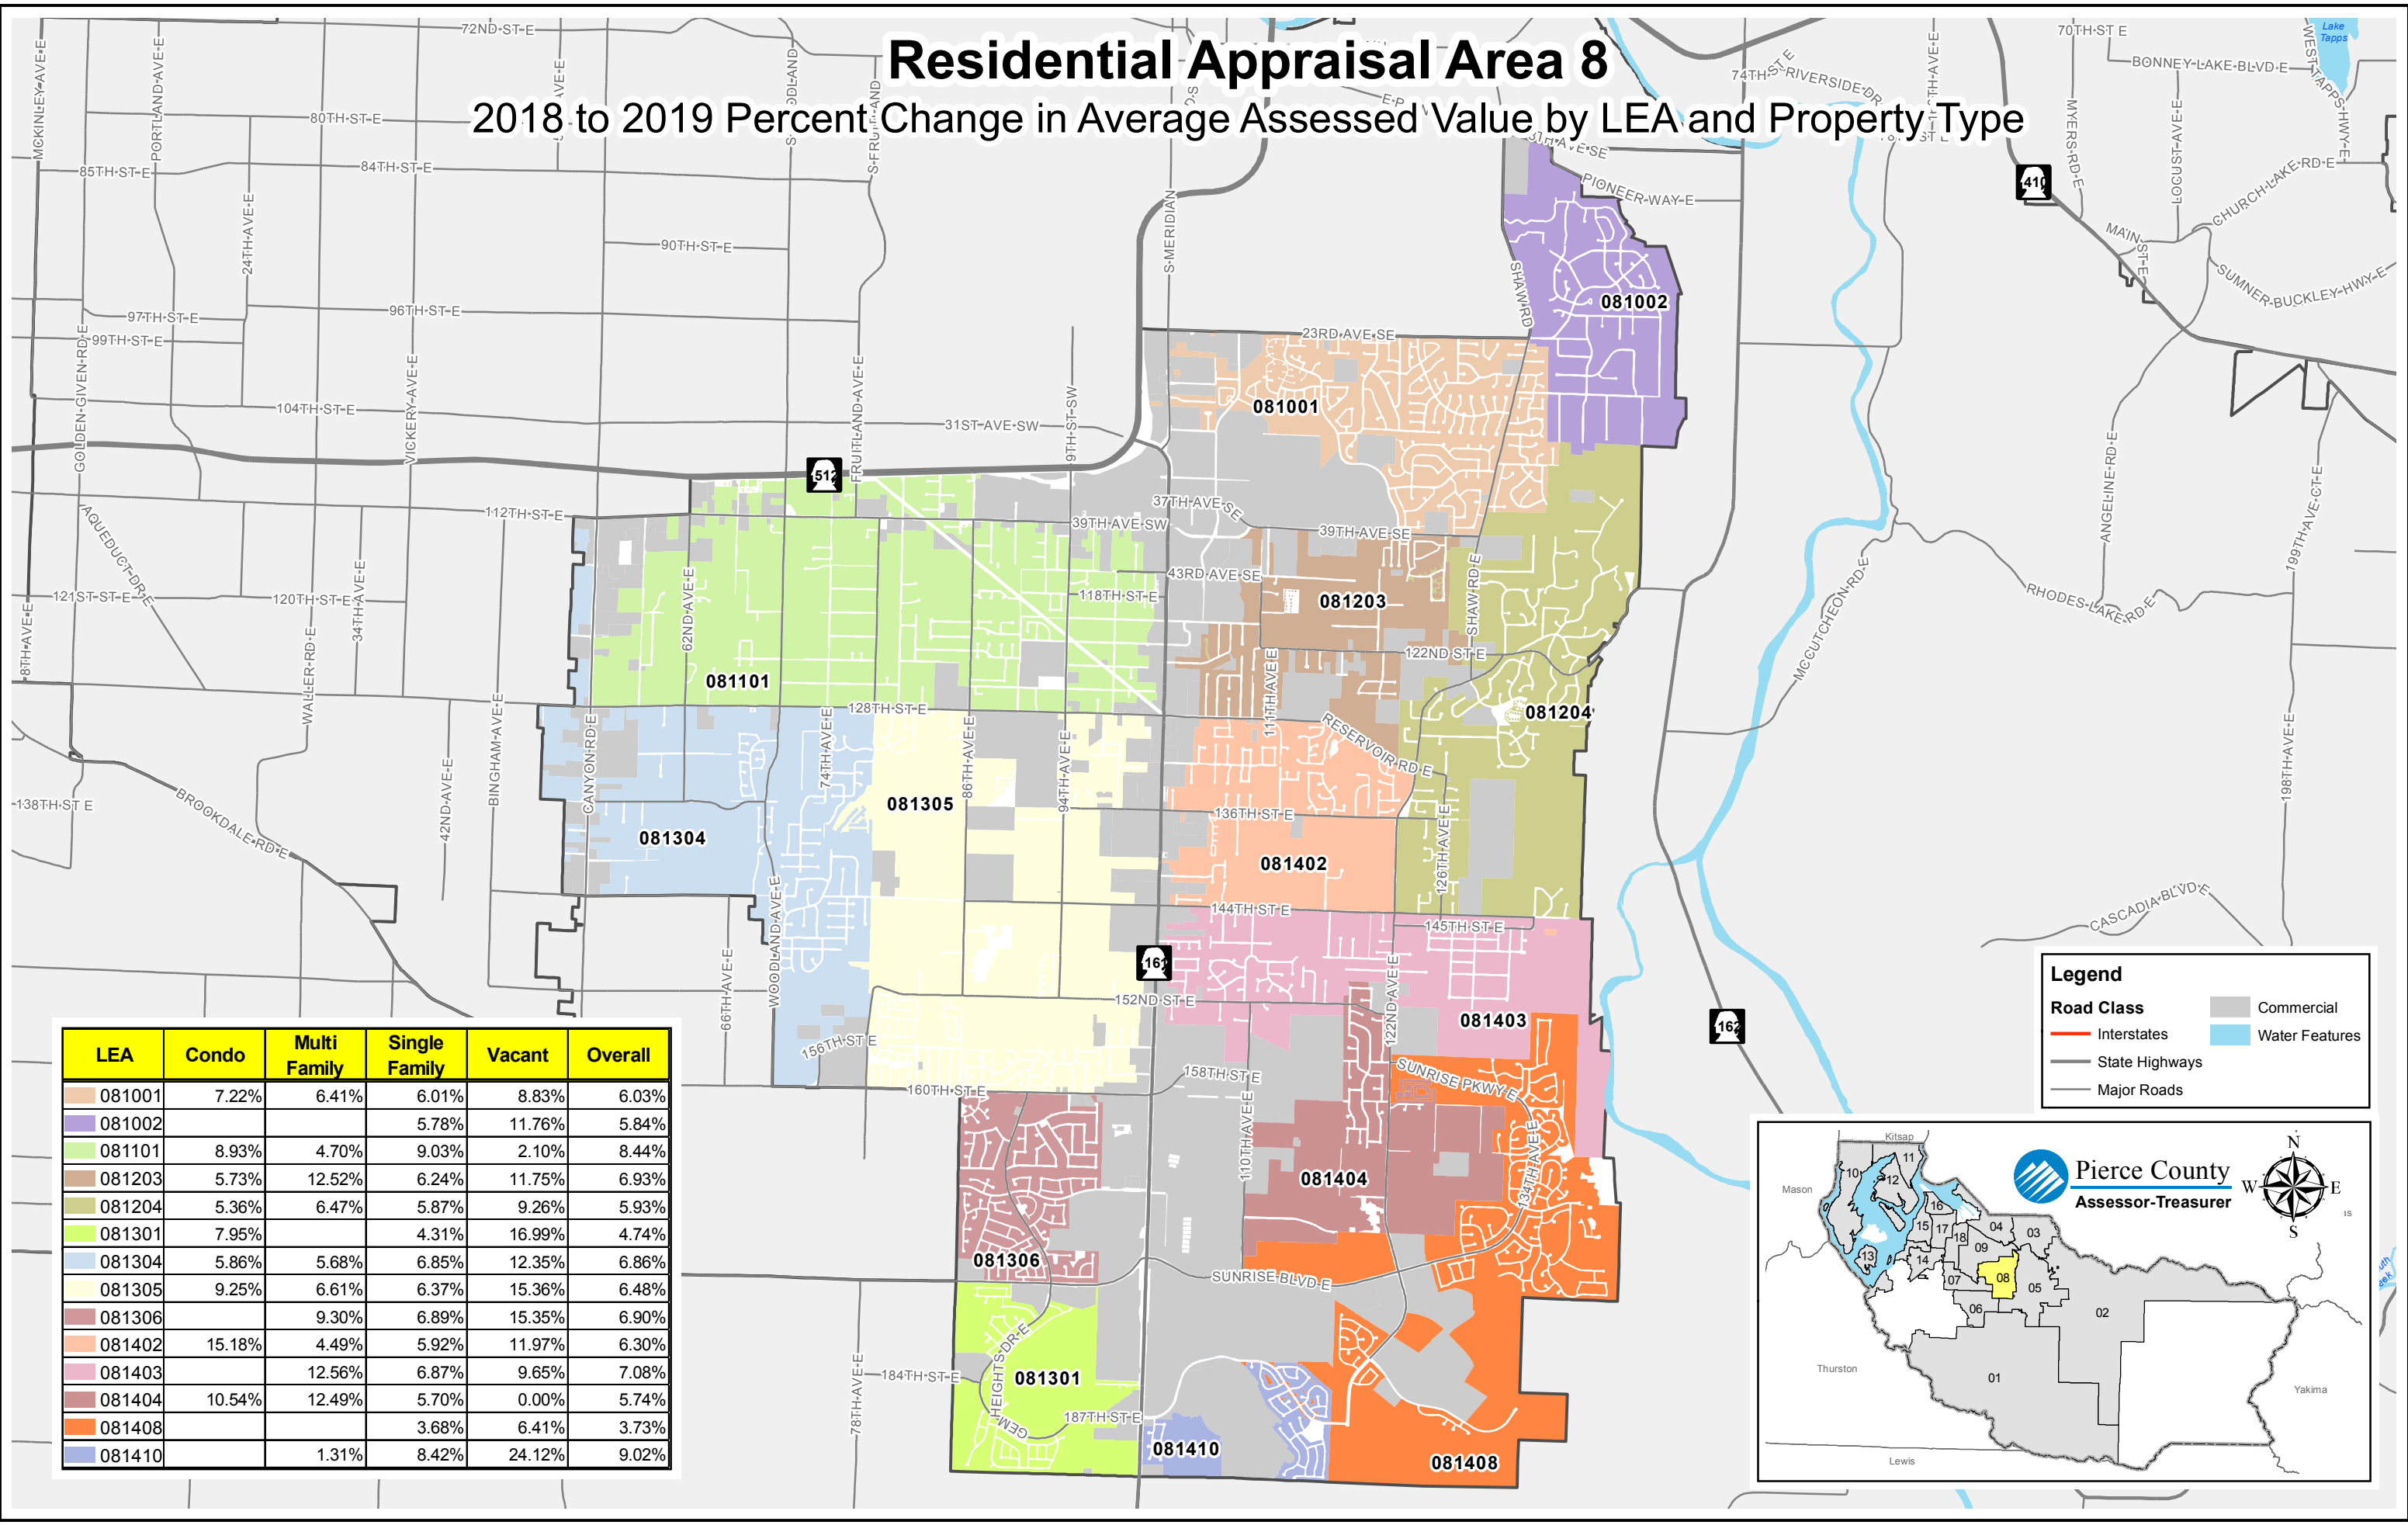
Residential Appraisal Area 8
2018 to 2019 Percent Change in Average Assessed Value by LEA and Property Type

72ND-ST-E
80TH-ST-E
84TH-ST-E
85TH-ST-E
90TH-ST-E
96TH-ST-E
97TH-ST-E
99TH-ST-E
104TH-ST-E
31ST-AVE-SW
112TH-ST-E
121ST-ST-E
120TH-ST-E
128TH-ST-E
138TH-ST E
MCKINLEY-AVE-E
PORTLAND-AVE-E
24TH-AVE-E
GOLDEN-GIVEN-RD-E
VICKERY-AVE-E
AQUEDUCT-DR-E
8TH-AVE-E
WALLER-RD-E
34TH-AVE-E
BINGHAM-AVE-E
42ND-AVE-E
BROOKDALE-RD-E
FRUITLAND-AVE-E
S-FRUITLAND
S-MERIDIAN
9TH-ST-SW
512
37TH-AVE-SE
39TH-AVE-SW
39TH-AVE-SE
43RD-AVE-SE
118TH-ST-E
23RD-AVE-SE
74TH-ST-E
RIVERSIDE-DR
PIONEER-WAY-E
SHAW-RD
SHAW-RD-E
122ND-ST-E
111TH-AVE-E
RESERVOIR-RD-E
136TH-ST-E
126TH-AVE-E
144TH-ST-E
145TH-ST-E
161
152ND-ST-E
122ND-AVE-E
158TH-ST-E
SUNRISE-PKWY-E
110TH-AVE-E
134TH-AVE-E
SUNRISE-BLVD-E
156TH-ST-E
160TH-ST-E
62ND-AVE-E
74TH-AVE-E
86TH-AVE-E
94TH-AVE-E
CANYON-RD-E
WOODLAND-AVE-E
66TH-AVE-E
78TH-AVE-E
184TH-ST-E
187TH-ST-E
GEM-HEIGHTS-DR-E
70TH-ST E
BONNEY-LAKE-BLVD-E
WEST-TAPPS-HWY-E
Lake Tapps
MYERS-RD-E
LOCUST-AVE-E
CHURCH-LAKE-RD-E
MAIN-ST-E
SUMNER-BUCKLEY-HWY-E
410
ANGELINE-RD-E
199TH-AVE-CT-E
RHODES-LAKE-RD-E
MCCUTCHEON-RD-E
198TH-AVE-E
CASCADIA-BLVD-E
162

081002
081001
081203
081204
081101
081305
081304
081402
081403
081404
081306
081301
081410
081408

| LEA | Condo | Multi Family | Single Family | Vacant | Overall |
|---|---|---|---|---|---|
| 081001 | 7.22% | 6.41% | 6.01% | 8.83% | 6.03% |
| 081002 | | | 5.78% | 11.76% | 5.84% |
| 081101 | 8.93% | 4.70% | 9.03% | 2.10% | 8.44% |
| 081203 | 5.73% | 12.52% | 6.24% | 11.75% | 6.93% |
| 081204 | 5.36% | 6.47% | 5.87% | 9.26% | 5.93% |
| 081301 | 7.95% | | 4.31% | 16.99% | 4.74% |
| 081304 | 5.86% | 5.68% | 6.85% | 12.35% | 6.86% |
| 081305 | 9.25% | 6.61% | 6.37% | 15.36% | 6.48% |
| 081306 | | 9.30% | 6.89% | 15.35% | 6.90% |
| 081402 | 15.18% | 4.49% | 5.92% | 11.97% | 6.30% |
| 081403 | | 12.56% | 6.87% | 9.65% | 7.08% |
| 081404 | 10.54% | 12.49% | 5.70% | 0.00% | 5.74% |
| 081408 | | | 3.68% | 6.41% | 3.73% |
| 081410 | | 1.31% | 8.42% | 24.12% | 9.02% |

Legend
Road Class
Interstates
State Highways
Major Roads
Commercial
Water Features

Pierce County
Assessor-Treasurer
N
S
E
W
Kitsap
Mason
Thurston
Lewis
Yakima
10
11
12
16
15
17
13
14
18
04
03
09
07
08
05
06
02
01